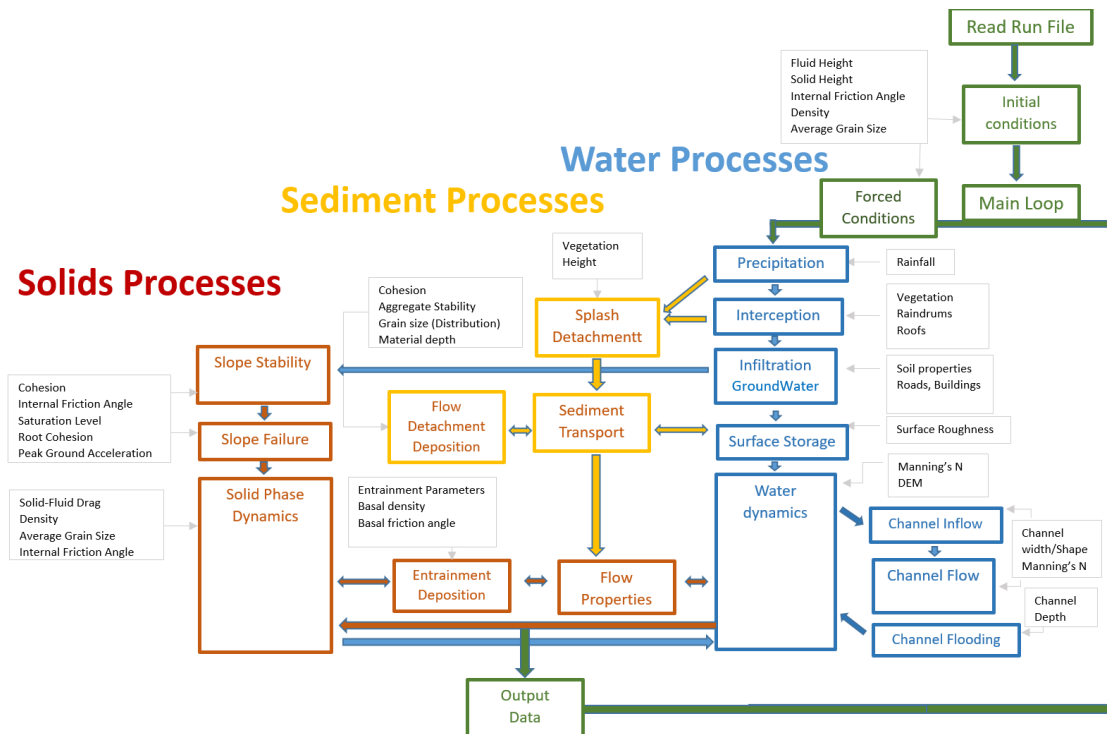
Read Run File

Fluid Height
Solid Height
Internal Friction Angle
Density
Average Grain Size

Initial conditions

Water Processes

Sediment Processes

Forced Conditions

Main Loop

Solids Processes

Vegetation Height

Precipitation

Rainfall

Cohesion
Aggregate Stability
Grain size (Distribution)
Material depth

Splash Detachmentt

Interception

Vegetation
Raindrums
Roofs

Slope Stability

Infiltration GroundWater

Soil properties
Roads, Buildings

Cohesion
Internal Friction Angle
Saturation Level
Root Cohesion
Peak Ground Acceleration

Flow Detachment Deposition

Sediment Transport

Surface Storage

Surface Roughness

Slope Failure

Manning's N
DEM

Solid-Fluid Drag
Density
Average Grain Size
Internal Friction Angle

Solid Phase Dynamics

Entrainment Parameters
Basal density
Basal friction angle

Water dynamics

Channel Inflow

Channel width/Shape
Manning's N

Entrainment Deposition

Flow Properties

Channel Flow

Channel Depth

Channel Flooding

Output Data